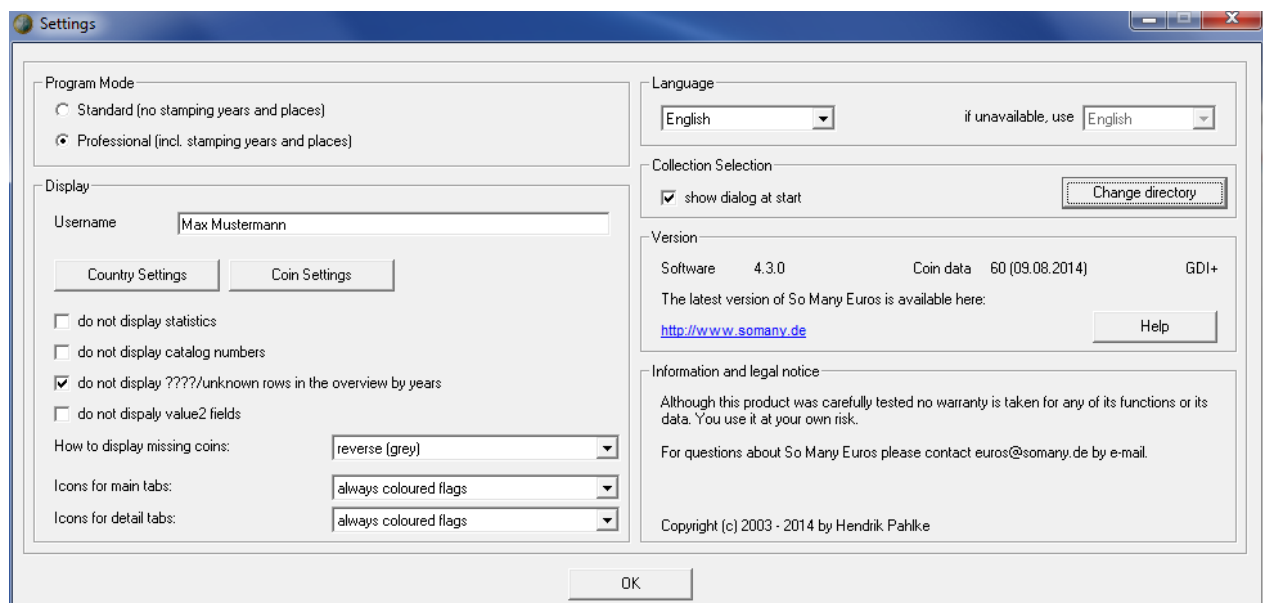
Settings

Program Mode

Standard (no stamping years and places)

Professional (incl. stamping years and places)

Display

Username Max Mustermann

Country Settings Coin Settings

do not display statistics

do not display catalog numbers

do not display ????/unknown rows in the overview by years

do not dispaly value2 fields

How to display missing coins: reverse (grey)

Icons for main tabs: always coloured flags

Icons for detail tabs: always coloured flags

Language

English if unavailable, use English

Collection Selection

show dialog at start Change directory

Version

Software 4.3.0 Coin data 60 (09.08.2014) GDI+

The latest version of So Many Euros is available here:

http://www.somany.de Help

Information and legal notice

Although this product was carefully tested no warranty is taken for any of its functions or its data. You use it at your own risk.

For questions about So Many Euros please contact euros@somany.de by e-mail.

Copyright (c) 2003 - 2014 by Hendrik Pahlke

OK